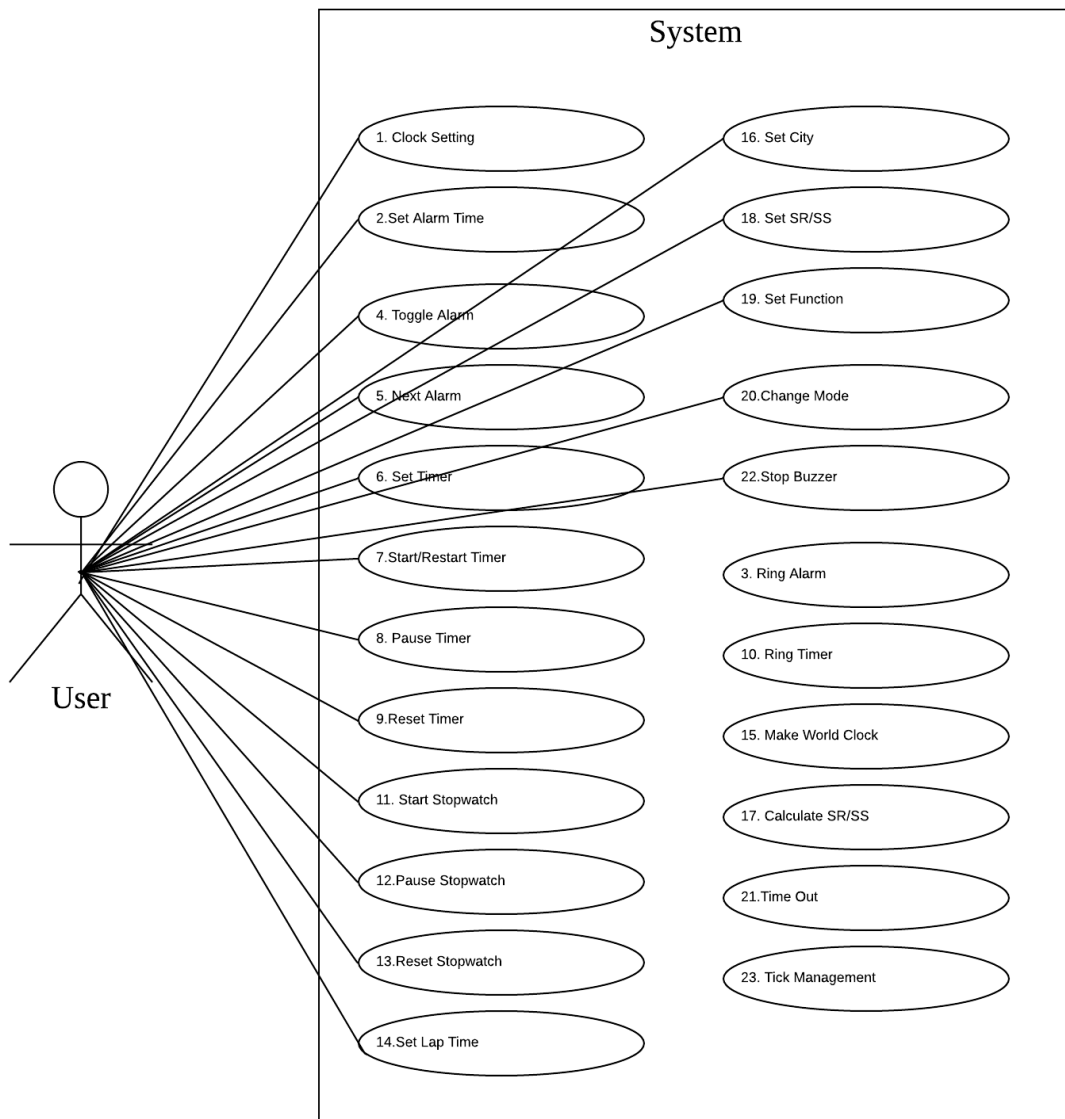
System

User

1. Clock Setting

2.Set Alarm Time

4. Toggle Alarm

5. Next Alarm

6. Set Timer

7.Start/Restart Timer

8. Pause Timer

9.Reset Timer

11. Start Stopwatch

12.Pause Stopwatch

13.Reset Stopwatch

14.Set Lap Time

16. Set City

18. Set SR/SS

19. Set Function

20.Change Mode

22.Stop Buzzer

3. Ring Alarm

10. Ring Timer

15. Make World Clock

17. Calculate SR/SS

21.Time Out

23. Tick Management